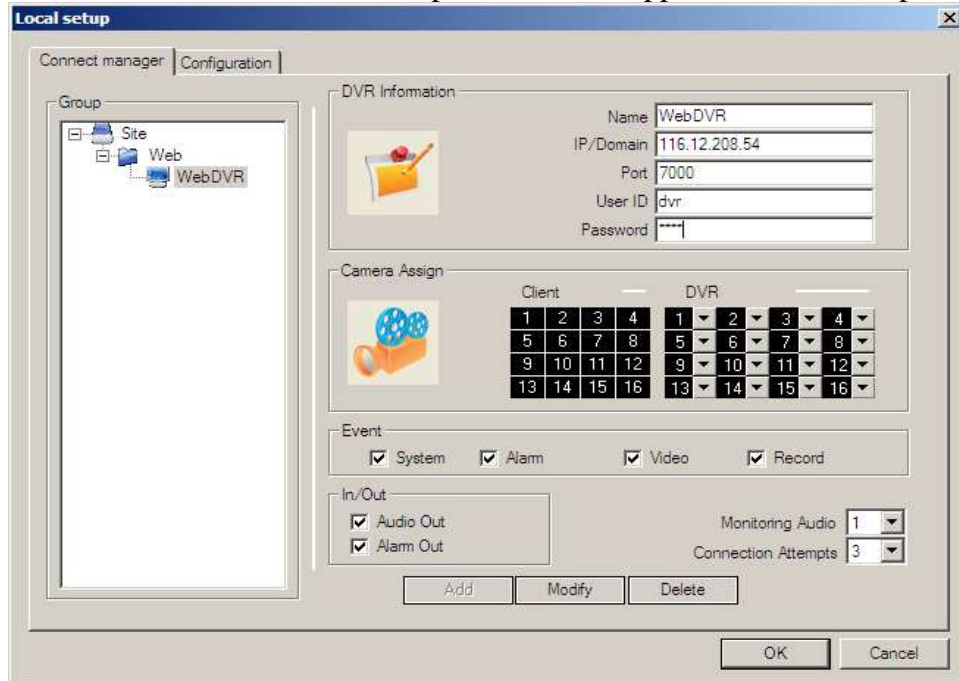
Local setup

Connect manager | Configuration

Group

Site
Web
WebDVR

DVR Information

Name WebDVR
IP/Domain 116.12.208.54
Port 7000
User ID dvr
Password ****

Camera Assign

Client

| 1 | 2 | 3 | 4 |
|---|---|---|---|
| 5 | 6 | 7 | 8 |
| 9 | 10 | 11 | 12 |
| 13 | 14 | 15 | 16 |

DVR

| 1 | 2 | 3 | 4 |
|---|---|---|---|
| 5 | 6 | 7 | 8 |
| 9 | 10 | 11 | 12 |
| 13 | 14 | 15 | 16 |

Event

System Alarm Video Record

In/Out

Audio Out
Alarm Out

Monitoring Audio 1
Connection Attempts 3

Add Modify Delete

OK Cancel